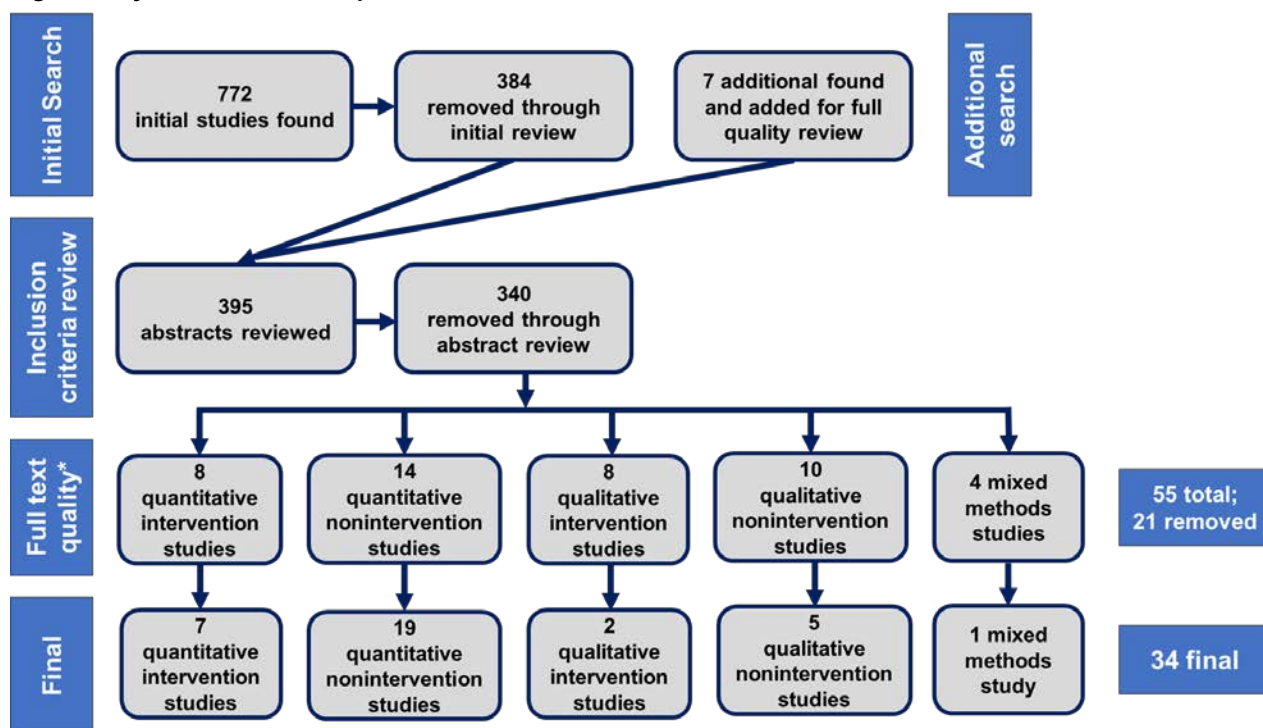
Initial Search

772 initial studies found

384 removed through initial review

7 additional found and added for full quality review

Additional search

Inclusion criteria review

395 abstracts reviewed

340 removed through abstract review

Full text quality*

8 quantitative intervention studies

14 quantitative nonintervention studies

8 qualitative intervention studies

10 qualitative nonintervention studies

4 mixed methods studies

55 total; 21 removed

Final

7 quantitative intervention studies

19 quantitative nonintervention studies

2 qualitative intervention studies

5 qualitative nonintervention studies

1 mixed methods study

34 final